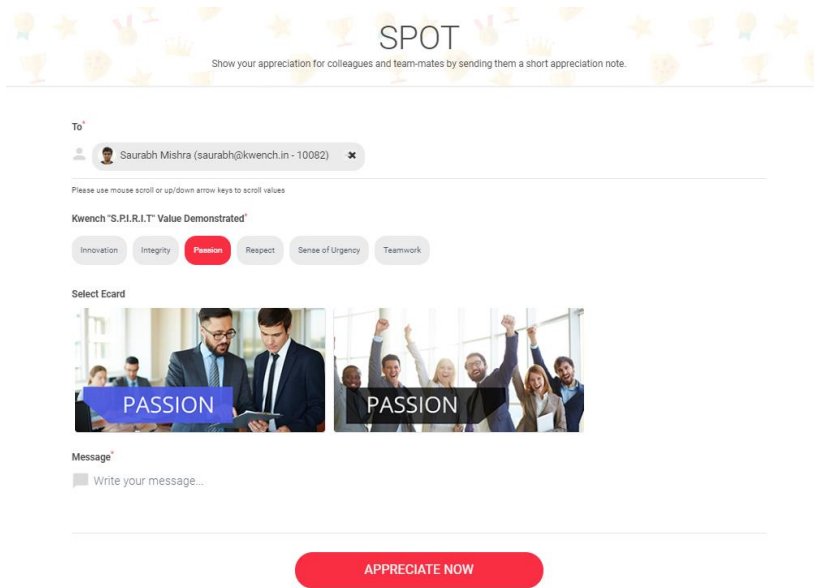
SPOT

Show your appreciation for colleagues and team-mates by sending them a short appreciation note.

To*

Saurabh Mishra (saurabh@kwench.in - 10082) ✖

Please use mouse scroll or up/down arrow keys to scroll values

Kwench "S.P.I.R.I.T" Value Demonstrated*

Innovation Integrity Passion Respect Sense of Urgency Teamwork

Select Ecard

PASSION

PASSION

Message*

Write your message...

APPRECIATE NOW